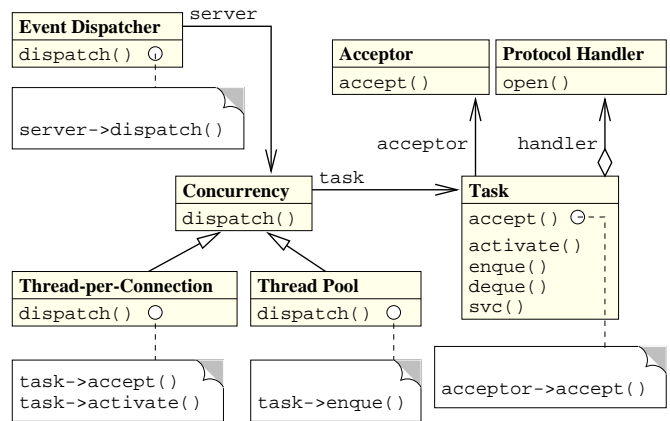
Event Dispatcher
dispatch()

server

server->dispatch()

Acceptor
accept()

Protocol Handler
open()

acceptor

handler

Concurrency
dispatch()

task

Task
accept()
activate()
enque()
deque()
svc()

Thread-per-Connection
dispatch()

Thread Pool
dispatch()

task->accept()
task->activate()

task->enque()

acceptor->accept()